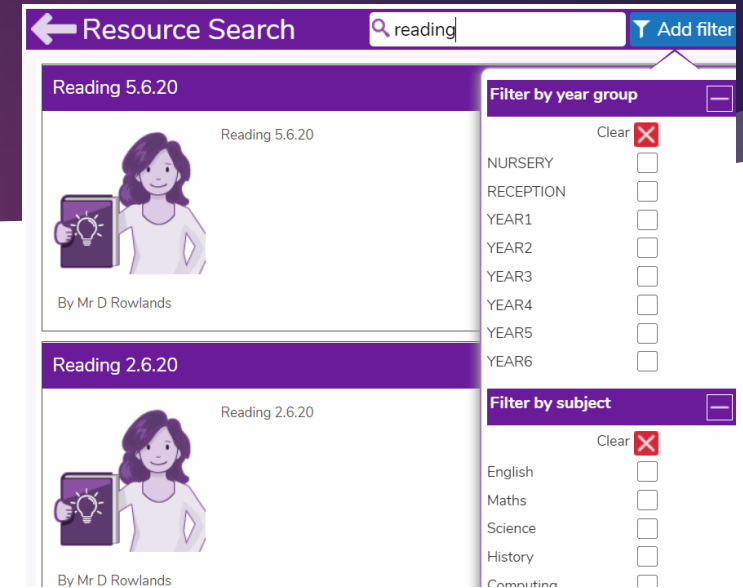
Resource Search

reading

Add filter

Reading 5.6.20

Reading 5.6.20

By Mr D Rowlands

Reading 2.6.20

Reading 2.6.20

By Mr D Rowlands

Filter by year group

Clear

NURSERY

RECEPTION

YEAR1

YEAR2

YEAR3

YEAR4

YEAR5

YEAR6

Filter by subject

Clear

English

Maths

Science

History

Computing